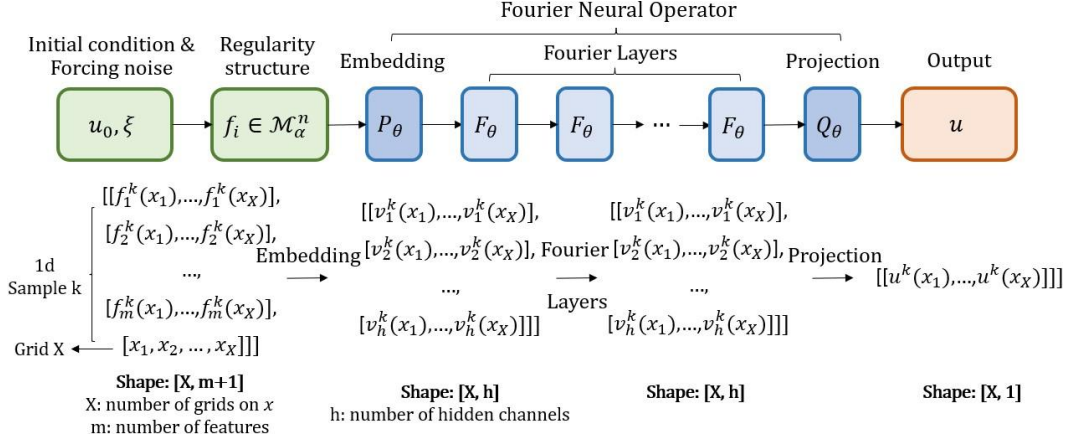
Fourier Neural Operator

Initial condition & Forcing noise

Regularity structure

Embedding

Fourier Layers

Projection

Output

$u_0, \xi$ → $f_i \in \mathcal{M}_\alpha^n$ → $P_\theta$ → $F_\theta$ → $F_\theta$ → ... → $F_\theta$ → $Q_\theta$ → $u$

1d Sample k

$[[f_1^k(x_1),...,f_1^k(x_X)],$
$[f_2^k(x_1),...,f_2^k(x_X)],$
$...,$
$[f_m^k(x_1),...,f_m^k(x_X)],$
$[x_1, x_2, ..., x_X]]]$

Grid X

Embedding

$[[v_1^k(x_1),...,v_1^k(x_X)],$
$[v_2^k(x_1),...,v_2^k(x_X)],$
$...,$
$[v_h^k(x_1),...,v_h^k(x_X)]]]$

Fourier Layers

$[[v_1^k(x_1),...,v_1^k(x_X)],$
$[v_2^k(x_1),...,v_2^k(x_X)],$
$...,$
$[v_h^k(x_1),...,v_h^k(x_X)]]]$

Projection

$[[u^k(x_1),...,u^k(x_X)]]]$

Shape: [X, m+1]
X: number of grids on $x$
m: number of features

Shape: [X, h]
h: number of hidden channels

Shape: [X, h]

Shape: [X, 1]